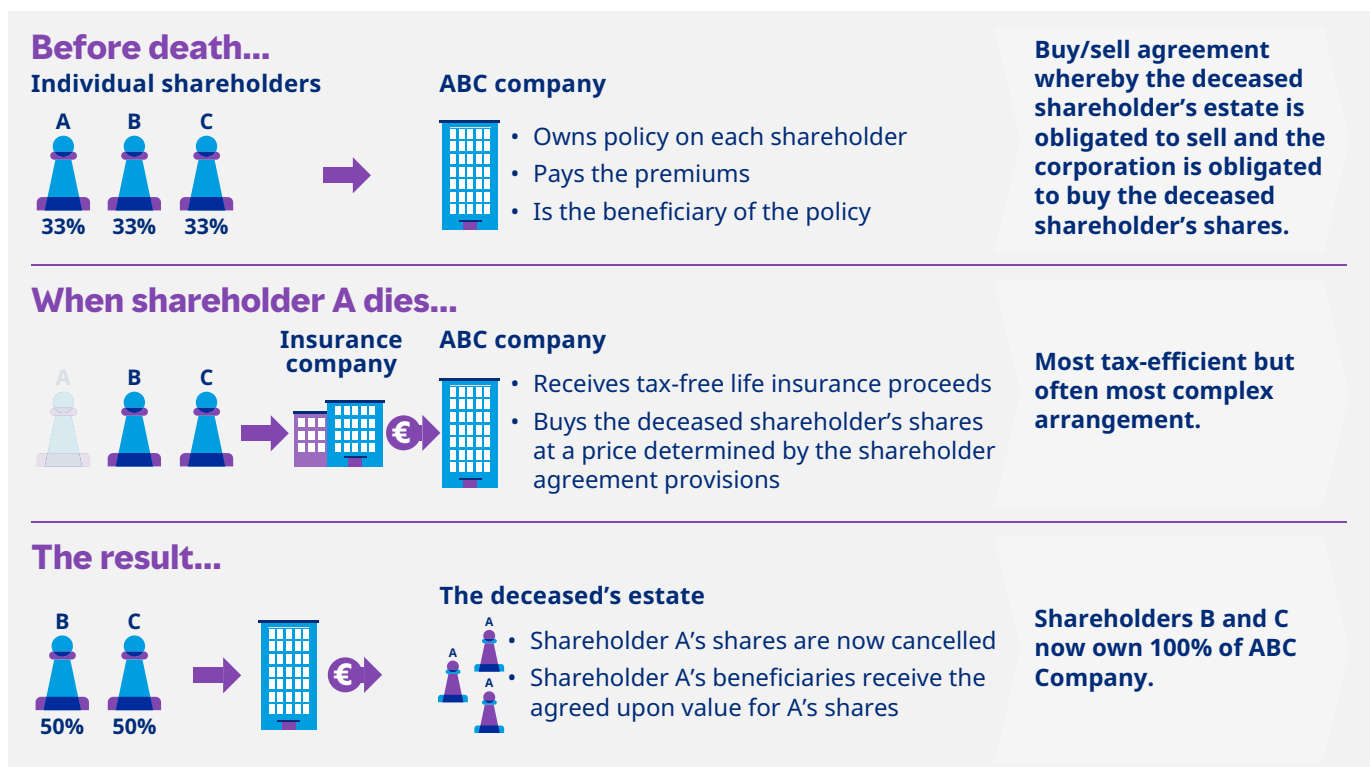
Before death...

Individual shareholders

A B C

33% 33% 33%

ABC company

• Owns policy on each shareholder
• Pays the premiums
• Is the beneficiary of the policy

Buy/sell agreement whereby the deceased shareholder's estate is obligated to sell and the corporation is obligated to buy the deceased shareholder's shares.

When shareholder A dies...

A B C

Insurance company

€

ABC company

• Receives tax-free life insurance proceeds
• Buys the deceased shareholder's shares at a price determined by the shareholder agreement provisions

Most tax-efficient but often most complex arrangement.

The result...

B C

50% 50%

€

The deceased's estate

A A A

• Shareholder A's shares are now cancelled
• Shareholder A's beneficiaries receive the agreed upon value for A's shares

Shareholders B and C now own 100% of ABC Company.